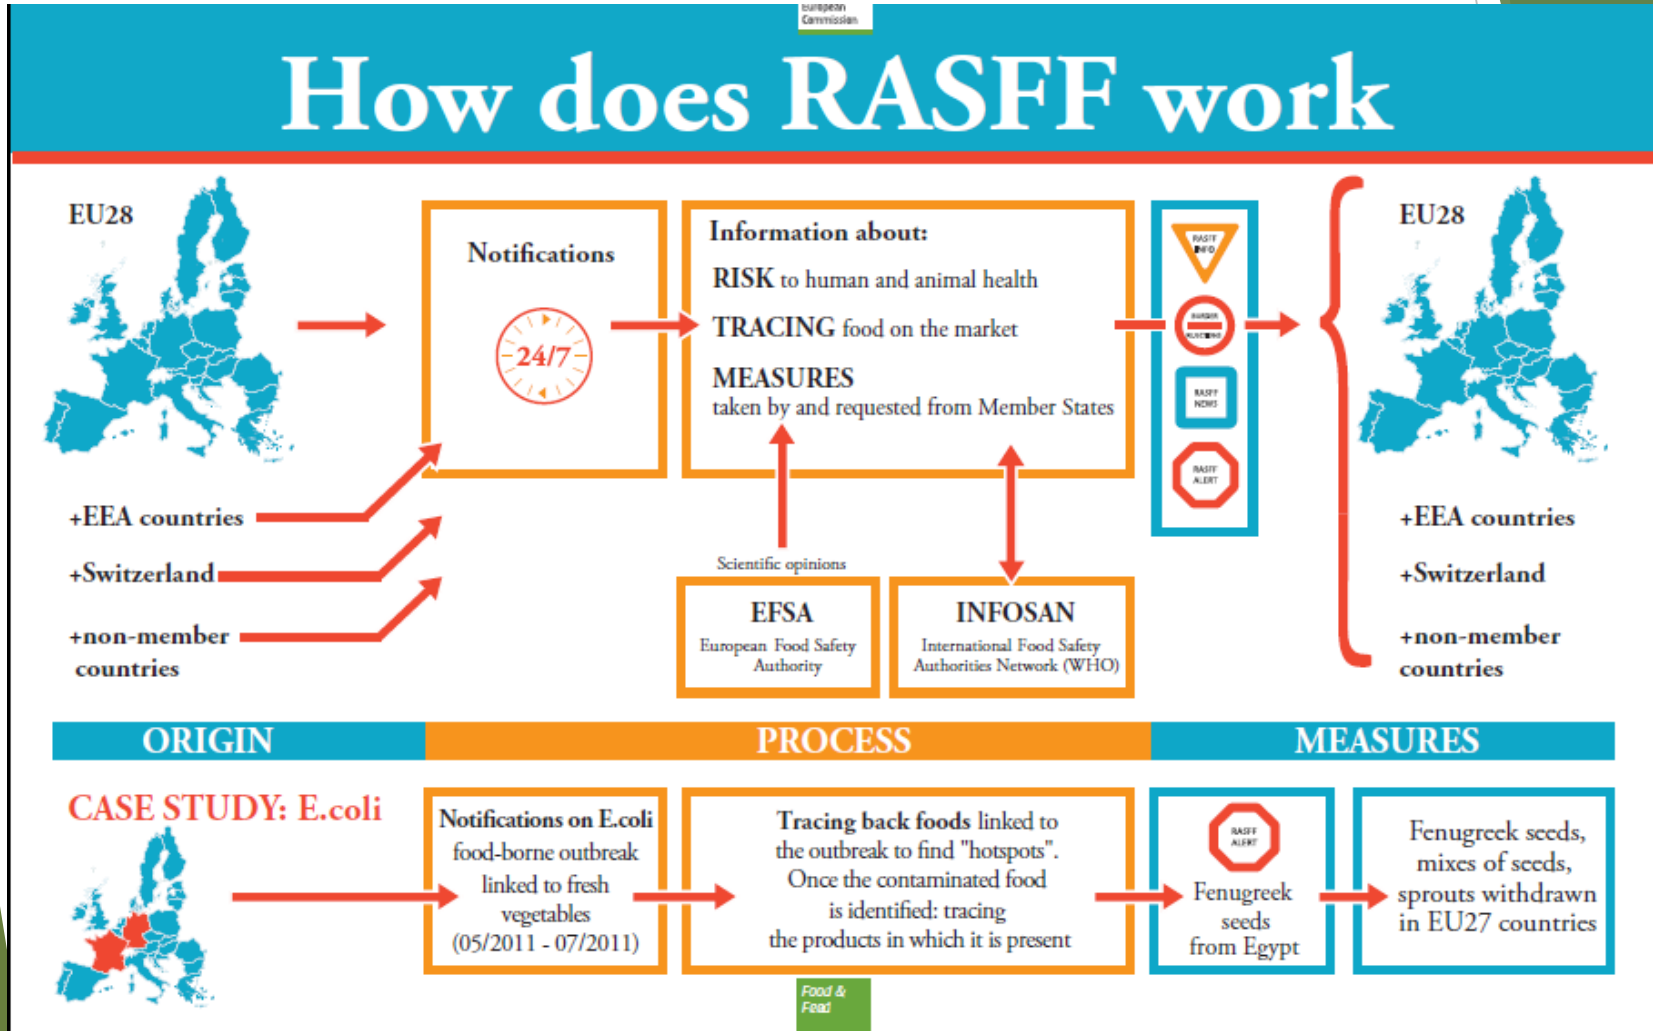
European Commission

How does RASFF work

EU28

+EEA countries

+Switzerland

+non-member countries

Notifications

24/7

Information about:

RISK to human and animal health

TRACING food on the market

MEASURES taken by and requested from Member States

Scientific opinions

EFSA
European Food Safety Authority

INFOSAN
International Food Safety Authorities Network (WHO)

RASFF INFO

BORDER REJECTIONS

RASFF NEWS

RASFF ALERT

EU28

+EEA countries

+Switzerland

+non-member countries

| ORIGIN | PROCESS | MEASURES |
|---|---|---|

CASE STUDY: E.coli

Notifications on E.coli food-borne outbreak linked to fresh vegetables (05/2011 - 07/2011)

Tracing back foods linked to the outbreak to find "hotspots". Once the contaminated food is identified: tracing the products in which it is present

RASFF ALERT

Fenugreek seeds from Egypt

Fenugreek seeds, mixes of seeds, sprouts withdrawn in EU27 countries

Food & Feed